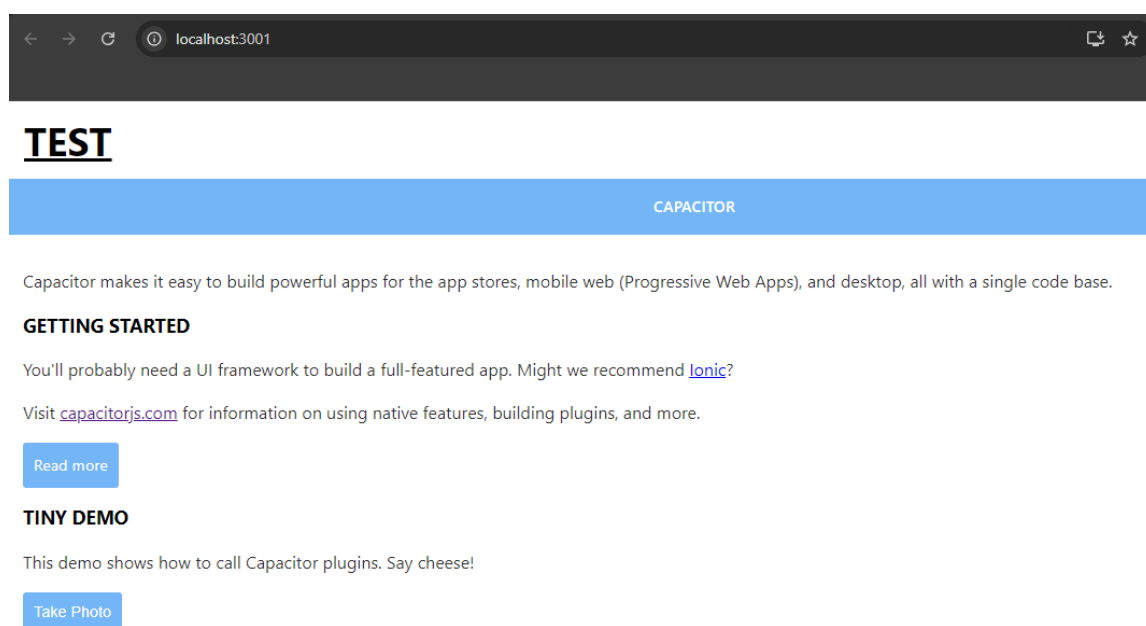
localhost:3001

TEST

CAPACITOR

Capacitor makes it easy to build powerful apps for the app stores, mobile web (Progressive Web Apps), and desktop, all with a single code base.

GETTING STARTED

You'll probably need a UI framework to build a full-featured app. Might we recommend Ionic?

Visit capacitorjs.com for information on using native features, building plugins, and more.

Read more

TINY DEMO

This demo shows how to call Capacitor plugins. Say cheese!

Take Photo